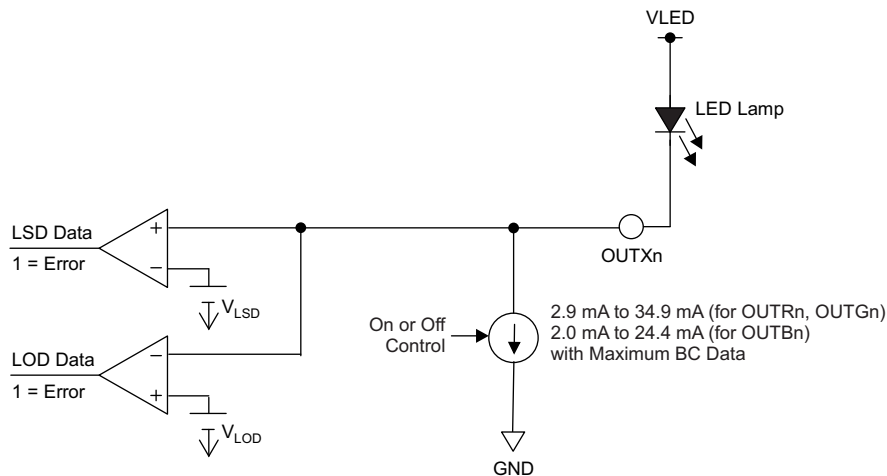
VLED

LED Lamp

LSD Data

1 = Error

+

−

$V_{LSD}$

OUTXn

On or Off Control

2.9 mA to 34.9 mA (for OUTRn, OUTGn)
2.0 mA to 24.4 mA (for OUTBn)
with Maximum BC Data

LOD Data

1 = Error

−

+

$V_{LOD}$

GND